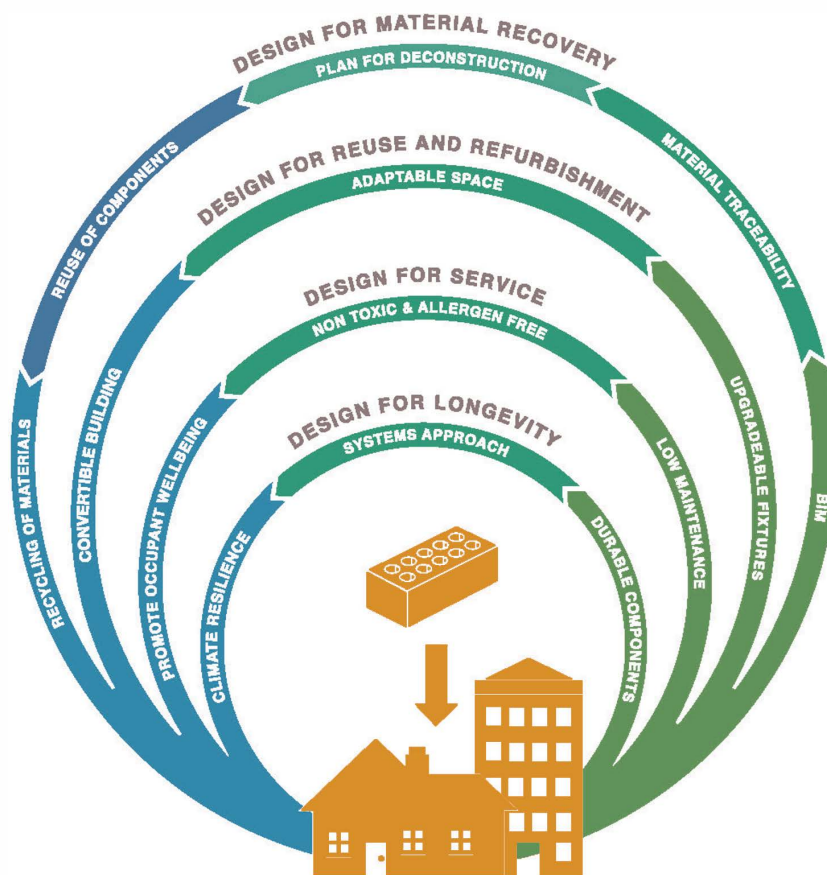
DESIGN FOR MATERIAL RECOVERY

PLAN FOR DECONSTRUCTION

REUSE OF COMPONENTS

MATERIAL TRACEABILITY

RECYCLING OF MATERIALS

BIM

DESIGN FOR REUSE AND REFURBISHMENT

ADAPTABLE SPACE

CONVERTIBLE BUILDING

UPGRADEABLE FIXTURES

DESIGN FOR SERVICE

NON TOXIC & ALLERGEN FREE

PROMOTE OCCUPANT WELLBEING

LOW MAINTENANCE

DESIGN FOR LONGEVITY

SYSTEMS APPROACH

CLIMATE RESILIENCE

DURABLE COMPONENTS